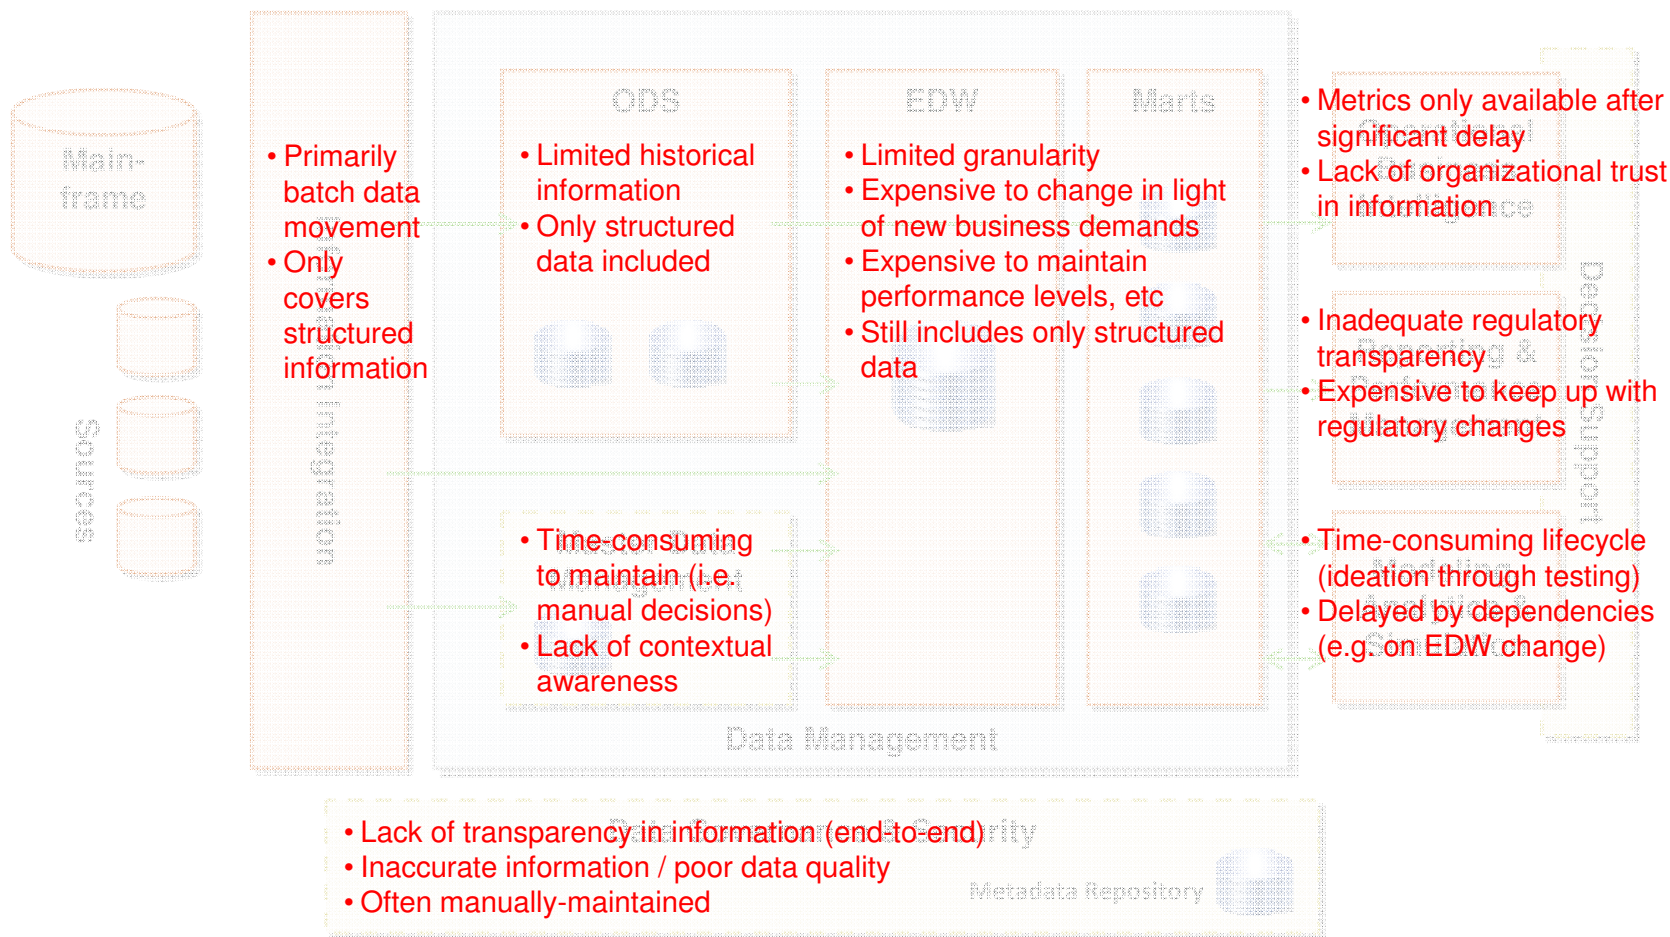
Main-frame

Sources

Integration

• Primarily batch data movement
• Only covers structured information

ODS

• Limited historical information
• Only structured data included

EDW

• Limited granularity
• Expensive to change in light of new business demands
• Expensive to maintain performance levels, etc
• Still includes only structured data

Marts

• Time-consuming to maintain (i.e. manual decisions)
• Lack of contextual awareness

Data Management

• Metrics only available after significant delay
• Lack of organizational trust in information

• Inadequate regulatory transparency
• Expensive to keep up with regulatory changes

• Time-consuming lifecycle (ideation through testing)
• Delayed by dependencies (e.g. on EDW change)

Decision Support

• Lack of transparency in information (end-to-end)
• Inaccurate information / poor data quality
• Often manually-maintained

Metadata Repository